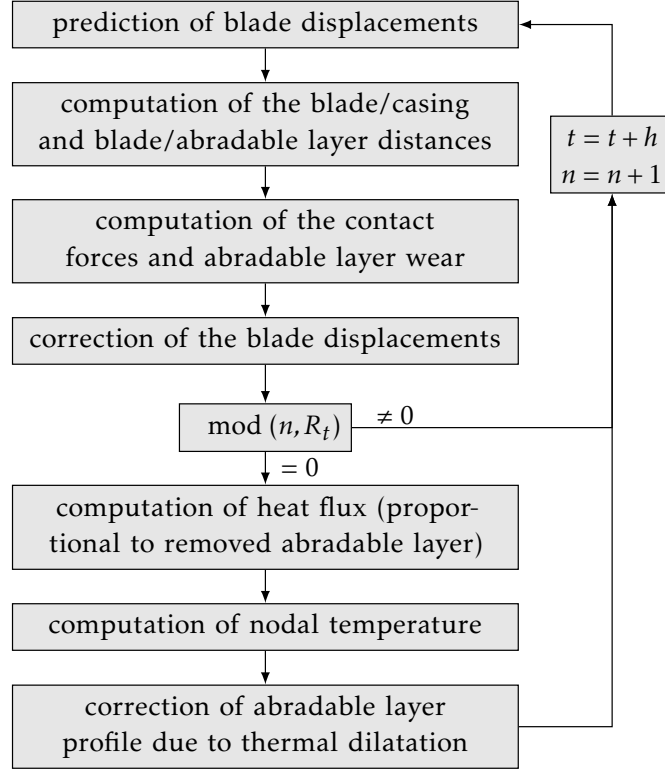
prediction of blade displacements

computation of the blade/casing and blade/abradable layer distances

computation of the contact forces and abradable layer wear

correction of the blade displacements

mod $(n, R_t)$

$\neq 0$

$= 0$

computation of heat flux (proportional to removed abradable layer)

computation of nodal temperature

correction of abradable layer profile due to thermal dilatation

$t = t + h$
$n = n + 1$